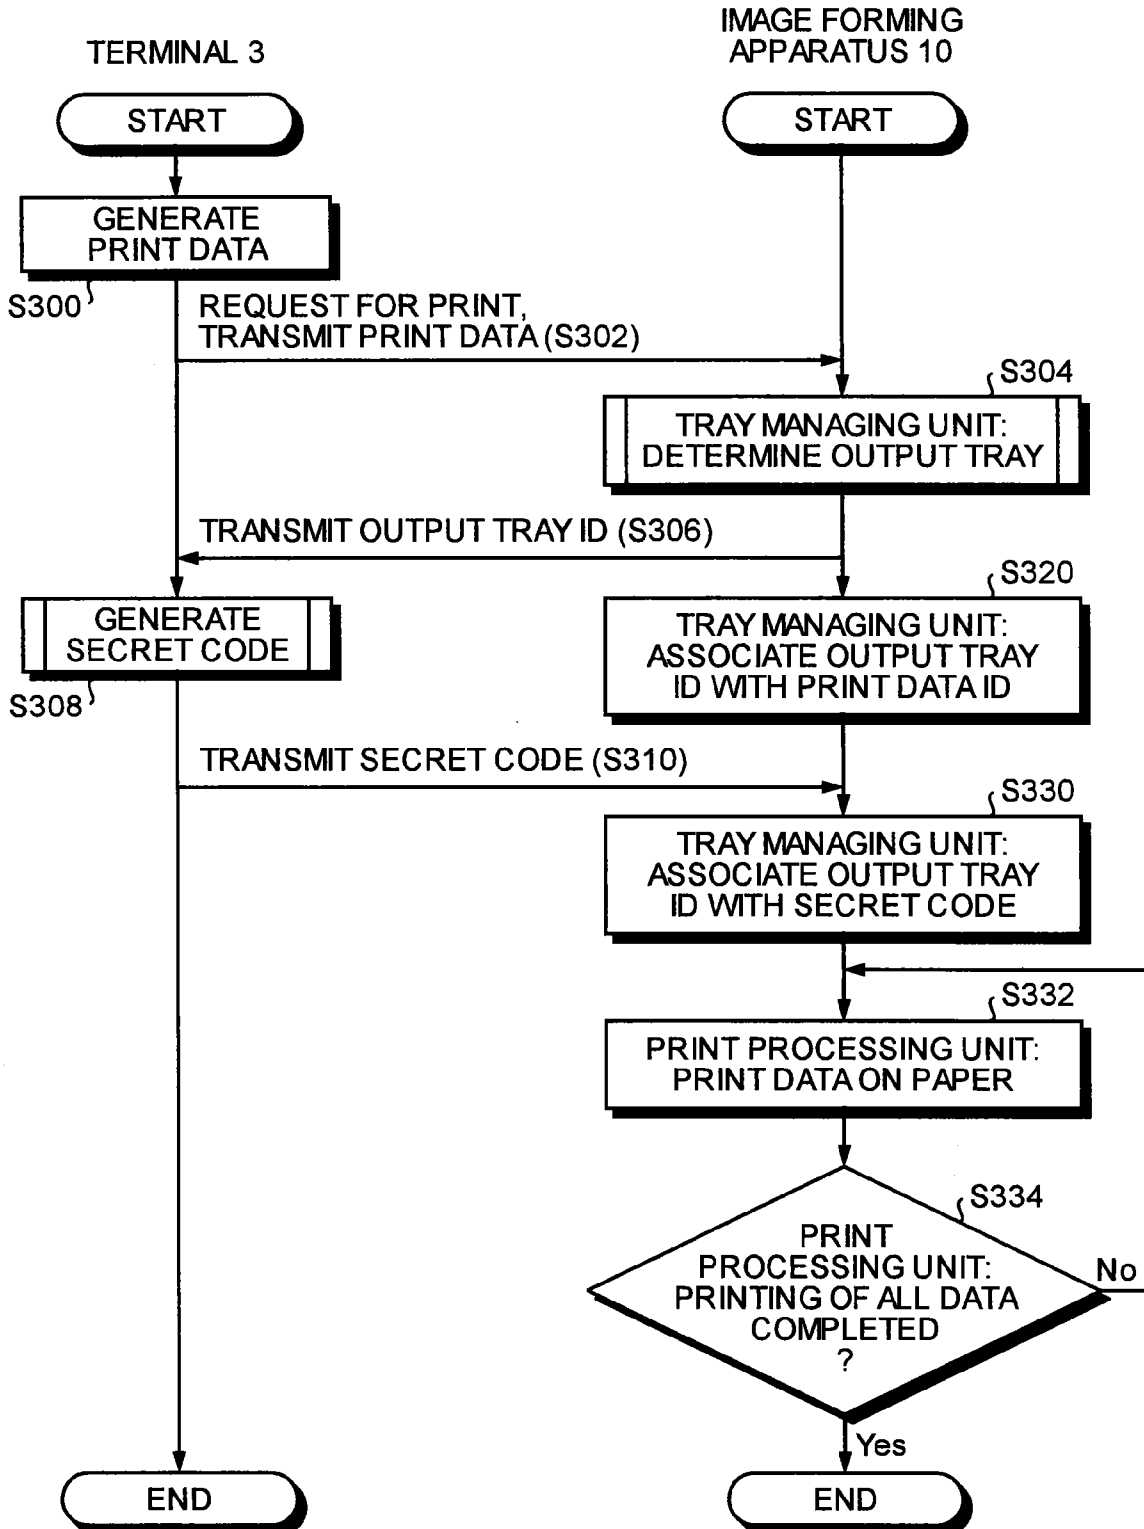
TERMINAL 3

IMAGE FORMING APPARATUS 10

START

START

GENERATE PRINT DATA

S300

REQUEST FOR PRINT, TRANSMIT PRINT DATA (S302)

S304

TRAY MANAGING UNIT: DETERMINE OUTPUT TRAY

TRANSMIT OUTPUT TRAY ID (S306)

GENERATE SECRET CODE

S308

S320

TRAY MANAGING UNIT: ASSOCIATE OUTPUT TRAY ID WITH PRINT DATA ID

TRANSMIT SECRET CODE (S310)

S330

TRAY MANAGING UNIT: ASSOCIATE OUTPUT TRAY ID WITH SECRET CODE

S332

PRINT PROCESSING UNIT: PRINT DATA ON PAPER

S334

PRINT PROCESSING UNIT: PRINTING OF ALL DATA COMPLETED ?

No

Yes

END

END